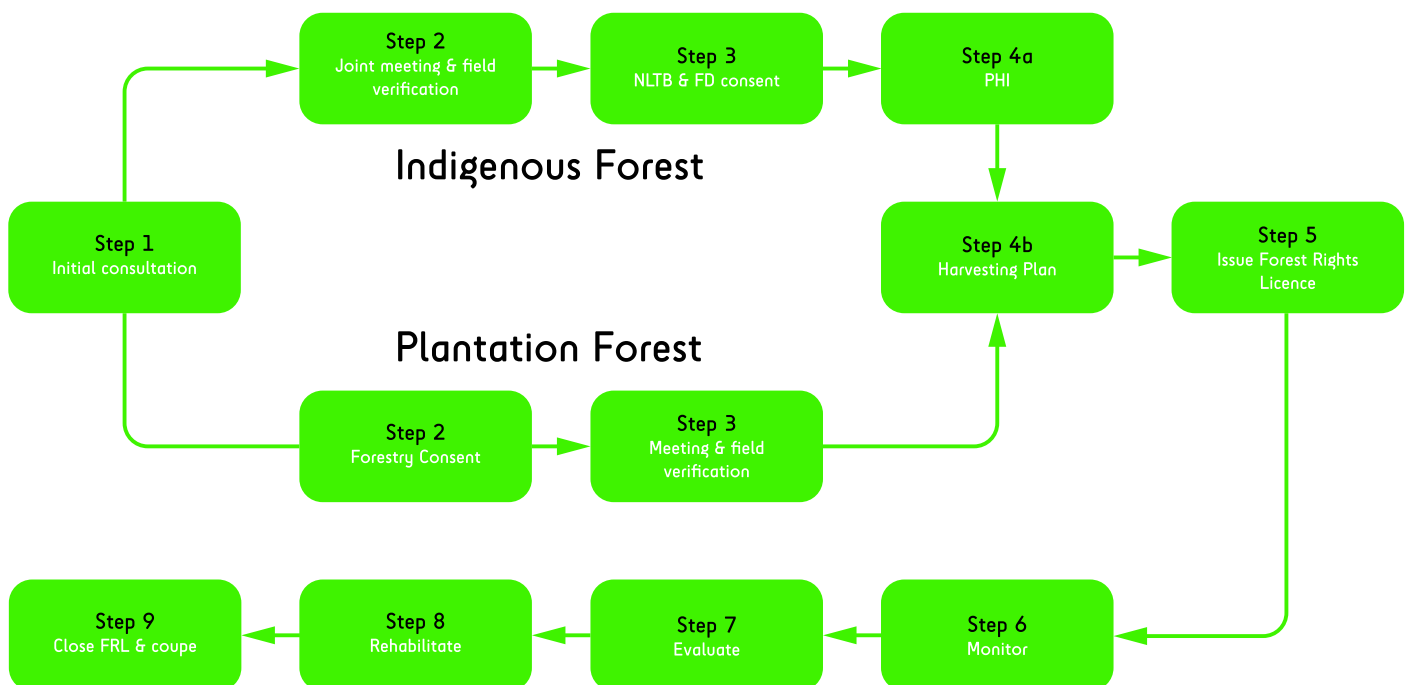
Step 2
Joint meeting & field verification

Step 3
NLTB & FD consent

Step 4a
PHI

Indigenous Forest

Step 1
Initial consultation

Step 4b
Harvesting Plan

Step 5
Issue Forest Rights Licence

Plantation Forest

Step 2
Forestry Consent

Step 3
Meeting & field verification

Step 9
Close FRL & coupe

Step 8
Rehabilitate

Step 7
Evaluate

Step 6
Monitor